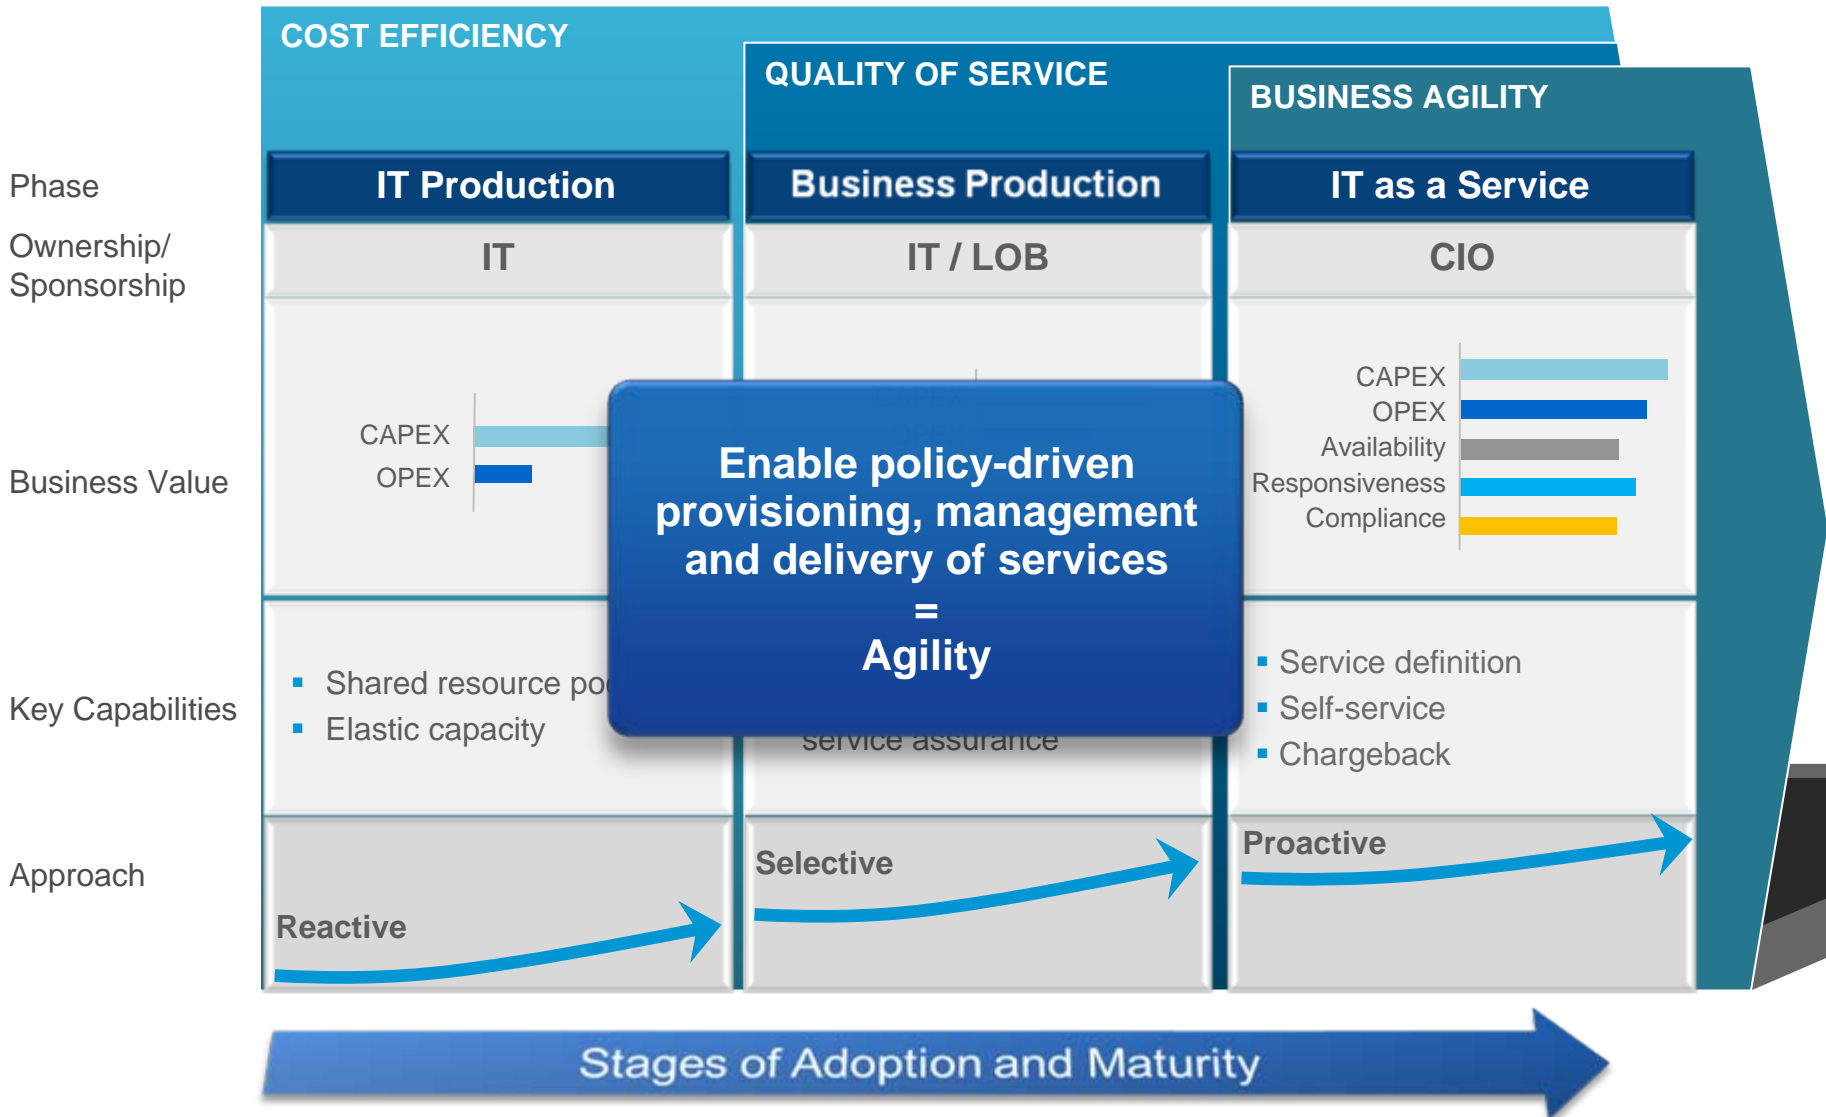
COST EFFICIENCY

QUALITY OF SERVICE

BUSINESS AGILITY

Phase

Ownership/ Sponsorship

Business Value

Key Capabilities

Approach

IT Production

IT

CAPEX
OPEX

Shared resource po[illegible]
Elastic capacity

Reactive

Business Production

IT / LOB

service assurance

Selective

IT as a Service

CIO

CAPEX
OPEX
Availability
Responsiveness
Compliance

Service definition
Self-service
Chargeback

Proactive

Enable policy-driven provisioning, management and delivery of services
=
Agility

Stages of Adoption and Maturity